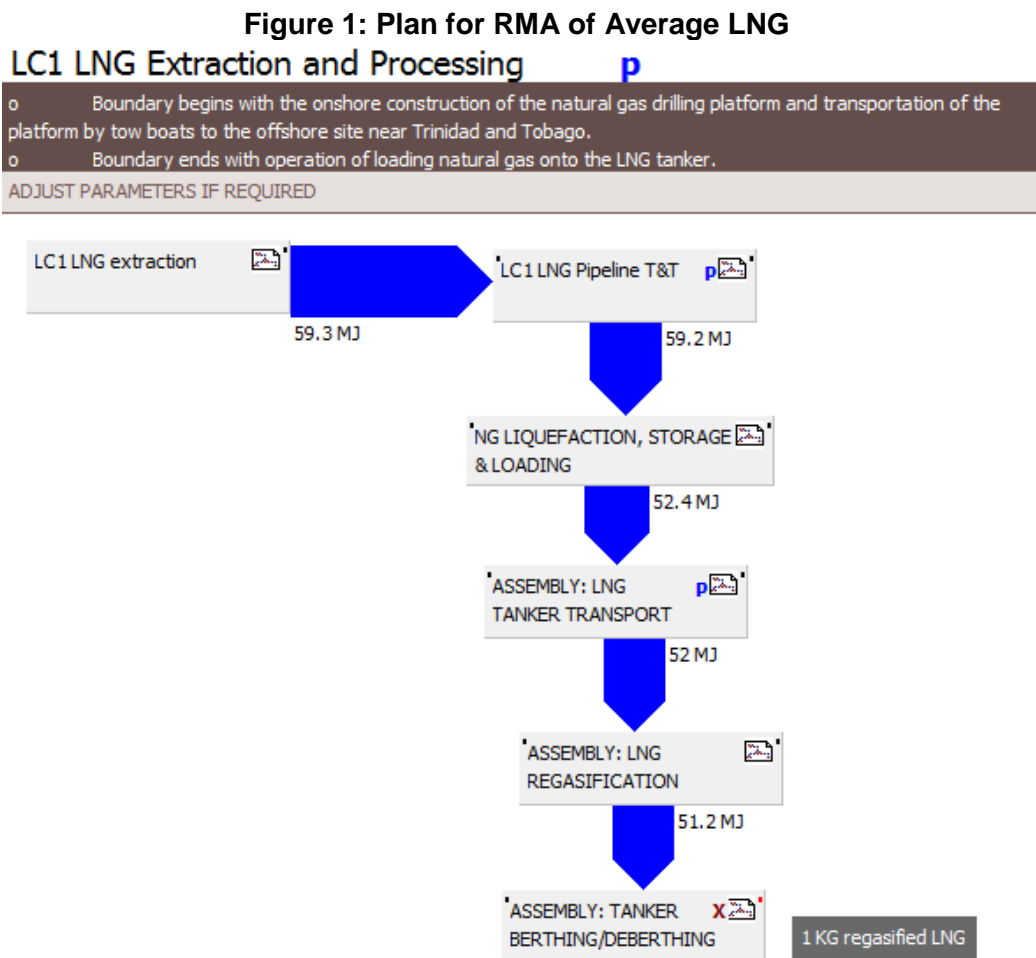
**Figure 1: Plan for RMA of Average LNG**

LC1 LNG Extraction and Processing p

o Boundary begins with the onshore construction of the natural gas drilling platform and transportation of the platform by tow boats to the offshore site near Trinidad and Tobago.
o Boundary ends with operation of loading natural gas onto the LNG tanker.

ADJUST PARAMETERS IF REQUIRED

LC1 LNG extraction

59.3 MJ

LC1 LNG Pipeline T&T p

59.2 MJ

NG LIQUEFACTION, STORAGE & LOADING

52.4 MJ

ASSEMBLY: LNG TANKER TRANSPORT p

52 MJ

ASSEMBLY: LNG REGASIFICATION

51.2 MJ

ASSEMBLY: TANKER BERTHING/DEBERTHING x

1 KG regasified LNG